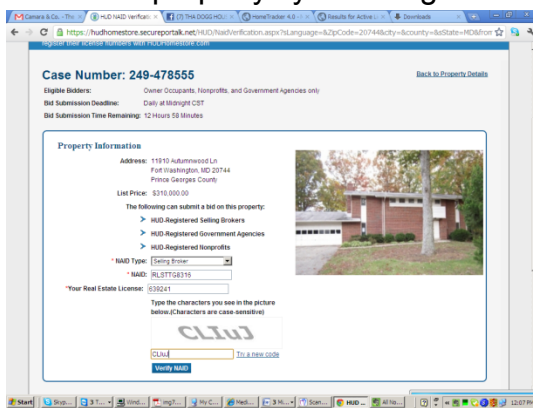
Camera & Co. - The ×
HUD NAID Verificat ×
(7) THA DOGG HOU ×
HomeTracker 4.0 ×
Results for Active c ×
Downloads ×

https://hudhomestore.secureportalk.net/HUD/NaidVerification.aspx?sLanguage=&zipCode=20744&city=&county=&sState=MD&from

register their license numbers with HUDHomestore.com

Case Number: 249-478555

Back to Property Details

Eligible Bidders: Owner Occupants, Nonprofits, and Government Agencies only
Bid Submission Deadline: Daily at Midnight CST
Bid Submission Time Remaining: 12 Hours 58 Minutes

Property Information

Address: 11810 Autumnwood Ln
Fort Washington, MD 20744
Prince Georges County

List Price: $310,000.00

The following can submit a bid on this property:

HUD-Registered Selling Brokers
HUD-Registered Government Agencies
HUD-Registered Nonprofits

* NAID Type: Selling Broker
* NAID: RLSTTG8316
*Your Real Estate License: 639241

Type the characters you see in the picture below.(Characters are case-sensitive)

CLIuJ

CLIuJ
Try a new code

Verify NAID

Start | Skyp... | 3 T... | Wind... | img7... | My C... | Medi... | 3 Mi... | Scan... | HUD ... | All No... | 12:07 PM